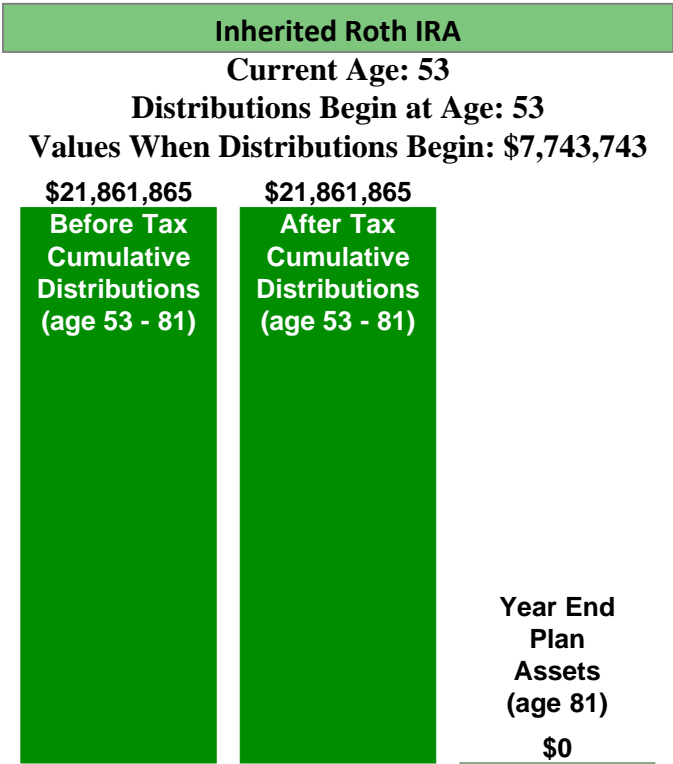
Inherited Roth IRA

Current Age: 53

Distributions Begin at Age: 53

Values When Distributions Begin: $7,743,743

$21,861,865

Before Tax Cumulative Distributions (age 53 - 81)

$21,861,865

After Tax Cumulative Distributions (age 53 - 81)

Year End Plan Assets (age 81)

$0